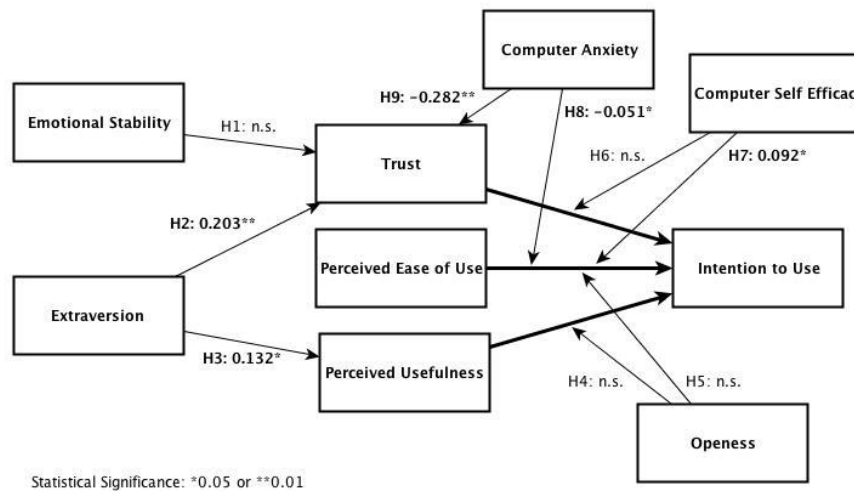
Computer Anxiety

Emotional Stability

H9: −0.282**

H1: n.s.

H8: −0.051*

Computer Self Effica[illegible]

Trust

H6: n.s.

H7: 0.092*

H2: 0.203**

Perceived Ease of Use

Intention to Use

Extraversion

H3: 0.132*

Perceived Usefulness

H4: n.s.

H5: n.s.

Openess

Statistical Significance: *0.05 or **0.01